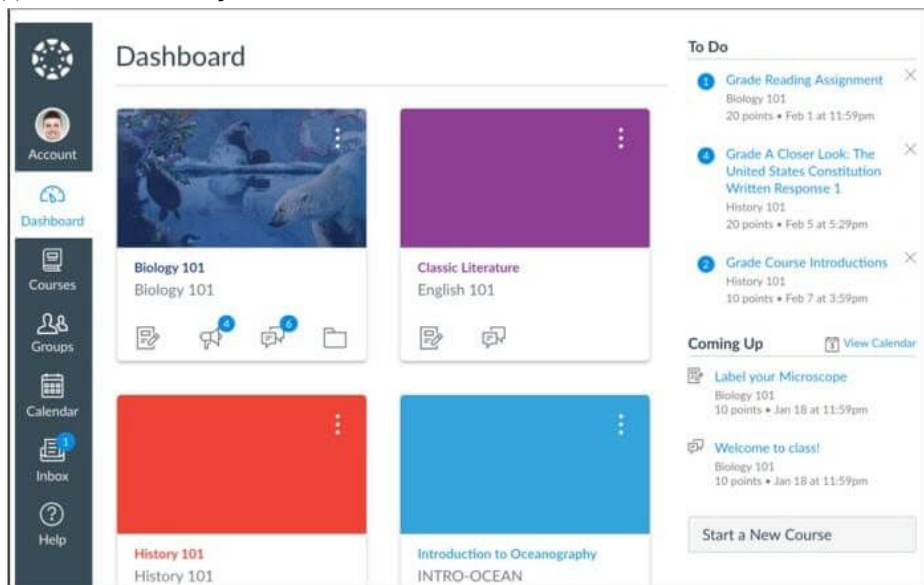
Account
Dashboard
Courses
Groups
Calendar
1
Inbox
Help

Dashboard

Biology 101
Biology 101
4
6

Classic Literature
English 101

History 101
History 101

Introduction to Oceanography
INTRO-OCEAN

To Do

1 Grade Reading Assignment
Biology 101
20 points • Feb 1 at 11:59pm

4 Grade A Closer Look: The United States Constitution Written Response 1
History 101
20 points • Feb 5 at 5:29pm

2 Grade Course Introductions
History 101
10 points • Feb 7 at 3:59pm

Coming Up
View Calendar

Label your Microscope
Biology 101
10 points • Jan 18 at 11:59pm

Welcome to class!
Biology 101
10 points • Jan 18 at 11:59pm

Start a New Course